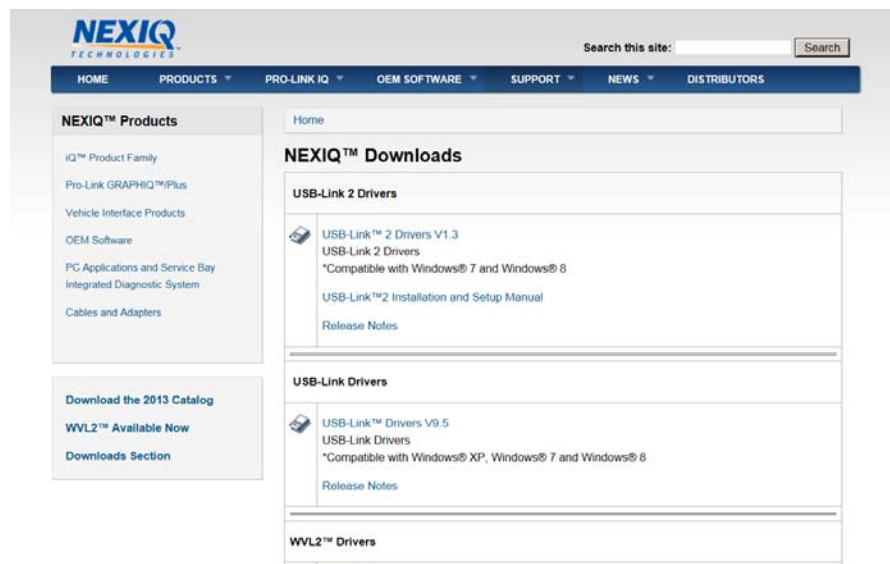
NEXIQ
TECHNOLOGIES

Search this site: Search

HOME PRODUCTS PRO-LINK IQ OEM SOFTWARE SUPPORT NEWS DISTRIBUTORS

NEXIQ™ Products

iQ™ Product Family

Pro-Link GRAPHIQ™/Plus

Vehicle Interface Products

OEM Software

PC Applications and Service Bay Integrated Diagnostic System

Cables and Adapters

Download the 2013 Catalog

WVL2™ Available Now

Downloads Section

Home

NEXIQ™ Downloads

USB-Link 2 Drivers

USB-Link™ 2 Drivers V1.3
USB-Link 2 Drivers
*Compatible with Windows® 7 and Windows® 8

USB-Link™2 Installation and Setup Manual

Release Notes

USB-Link Drivers

USB-Link™ Drivers V9.5
USB-Link Drivers
*Compatible with Windows® XP, Windows® 7 and Windows® 8

Release Notes

WVL2™ Drivers